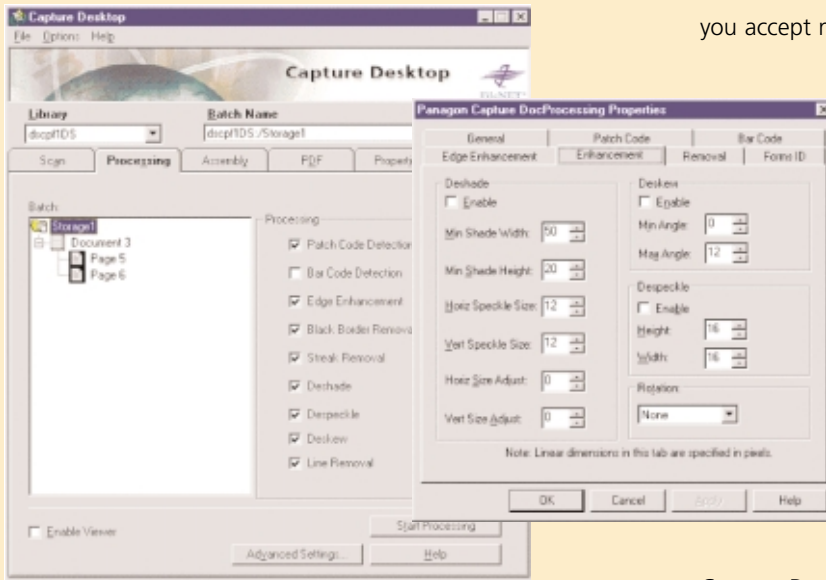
Capture Desktop
File Options Help
Capture Desktop
FileNET
Library
dscpf1DS
Batch Name
dscpf1DS:/Storage1
Scan Processing Assembly PDF Propert
Batch
Storage1
Document 3
Page 5
Page 6
Processing
☑ Patch Code Detection
☐ Bar Code Detection
☑ Edge Enhancement
☑ Black Border Remova
☑ Streak Removal
☑ Deshade
☑ Despeckle
☑ Deskew
☑ Line Removal
☐ Enable Viewer
Start Processing
Advanced Settings...
Help

you accept r

Panagon Capture DocProcessing Properties
General | Patch Code | Bar Code
Edge Enhancement | Enhancement | Removal | Forms ID
Deshade
☐ Enable
Min Shade Width: 50
Min Shade Height: 20
Horiz Speckle Size: 12
Vert Speckle Size: 12
Horiz Size Adjust: 0
Vert Size Adjust: 0
Deskew
☐ Enable
Min Angle: 0
Max Angle: 12
Despeckle
☐ Enable
Height: 16
Width: 16
Rotation
None
Note: Linear dimensions in this tab are specified in pixels.
OK | Cancel | Apply | Help